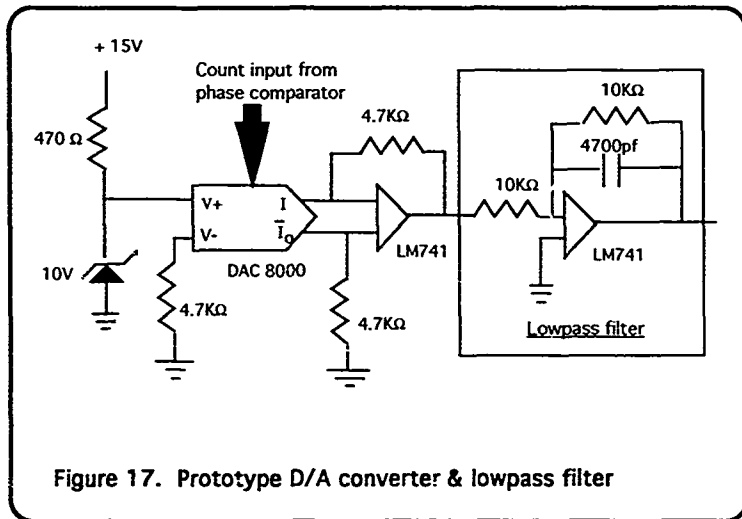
+ 15V

Count input from phase comparator

470 Ω

4.7KΩ

10KΩ

4700pf

V+

V-

I

$\bar{I}_o$

10KΩ

10V

DAC 8000

LM741

LM741

4.7KΩ

4.7KΩ

Lowpass filter

Figure 17. Prototype D/A converter & lowpass filter